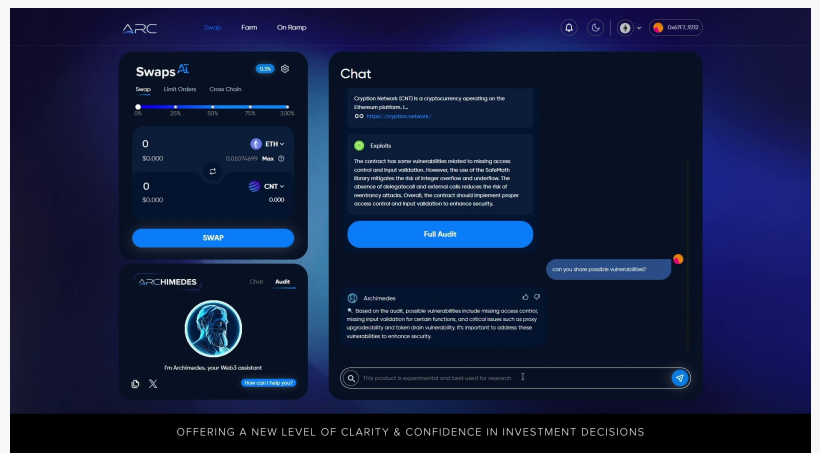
ARC Swap Farm On Ramp

0xEF7...9212

Swaps AI

0.3%

Swap Limit Orders Cross Chain

0% 25% 50% 75% 100%

0 ETH

$0.000 0.01074699 Max

0 CNT

$0.000 0.000

SWAP

ARCHIMEDES Chat Audit

I'm Archimedes, your Web3 assistant

How can I help you?

Chat

Cryption Network (CNT) is a cryptocurrency operating on the Ethereum platform. I...

https://cryption.network/

Exploits

The contract has some vulnerabilities related to missing access control and input validation. However, the use of the SafeMath library mitigates the risk of integer overflow and underflow. The absence of delegatecall and external calls reduces the risk of reentrancy attacks. Overall, the contract should implement proper access control and input validation to enhance security.

Full Audit

can you share possible vulnerabilities?

Archimedes

Based on the audit, possible vulnerabilities include missing access control, missing input validation for certain functions, and critical issues such as proxy upgradeability and token drain vulnerability. It's important to address these vulnerabilities to enhance security.

This product is experimental and best used for research

OFFERING A NEW LEVEL OF CLARITY & CONFIDENCE IN INVESTMENT DECISIONS